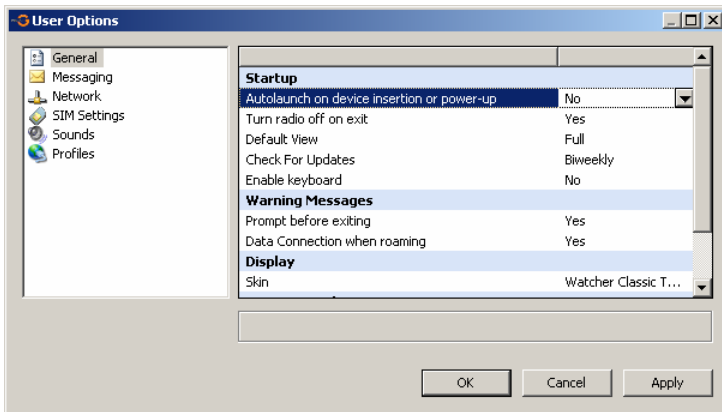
User Options

General
Messaging
Network
SIM Settings
Sounds
Profiles

| | |
|---|---|
| **Startup** | |
| Autolaunch on device insertion or power-up | No |
| Turn radio off on exit | Yes |
| Default View | Full |
| Check For Updates | Biweekly |
| Enable keyboard | No |
| **Warning Messages** | |
| Prompt before exiting | Yes |
| Data Connection when roaming | Yes |
| **Display** | |
| Skin | Watcher Classic T... |

OK
Cancel
Apply